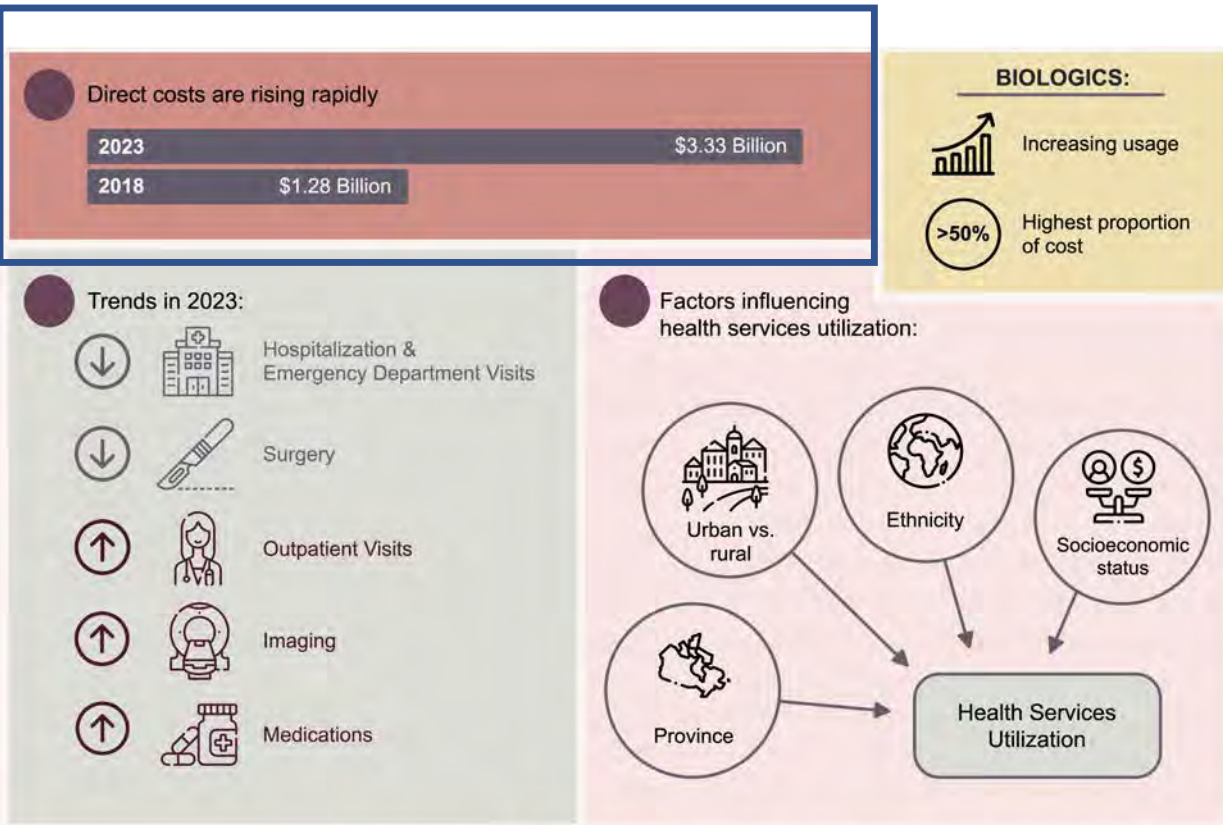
Direct costs are rising rapidly

2023 $3.33 Billion

2018 $1.28 Billion

BIOLOGICS:

Increasing usage

>50% Highest proportion of cost

Trends in 2023:

Hospitalization & Emergency Department Visits

Surgery

Outpatient Visits

Imaging

Medications

Factors influencing health services utilization:

Urban vs. rural

Ethnicity

Socioeconomic status

Province

Health Services Utilization